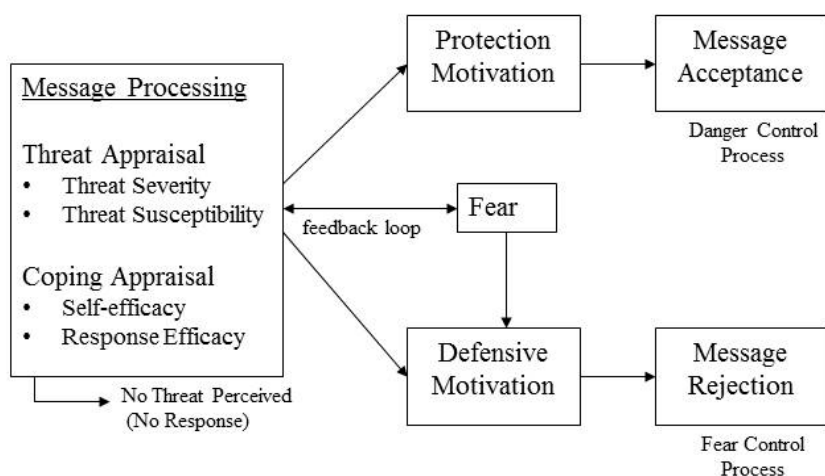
Message Processing

Threat Appraisal
- Threat Severity
- Threat Susceptibility

Coping Appraisal
- Self-efficacy
- Response Efficacy

Protection Motivation

Message Acceptance

Danger Control Process

feedback loop

Fear

Defensive Motivation

Message Rejection

Fear Control Process

No Threat Perceived (No Response)